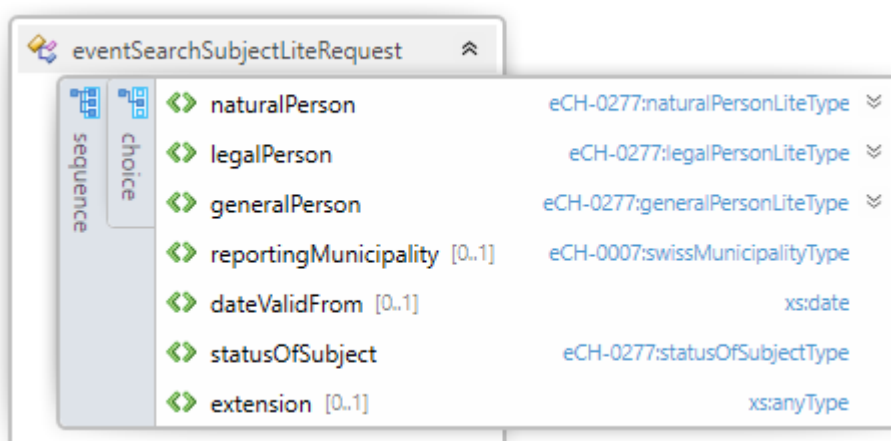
eventSearchSubjectLiteRequest

sequence

choice

naturalPerson eCH-0277:naturalPersonLiteType

legalPerson eCH-0277:legalPersonLiteType

generalPerson eCH-0277:generalPersonLiteType

reportingMunicipality [0..1] eCH-0007:swissMunicipalityType

dateValidFrom [0..1] xs:date

statusOfSubject eCH-0277:statusOfSubjectType

extension [0..1] xs:anyType